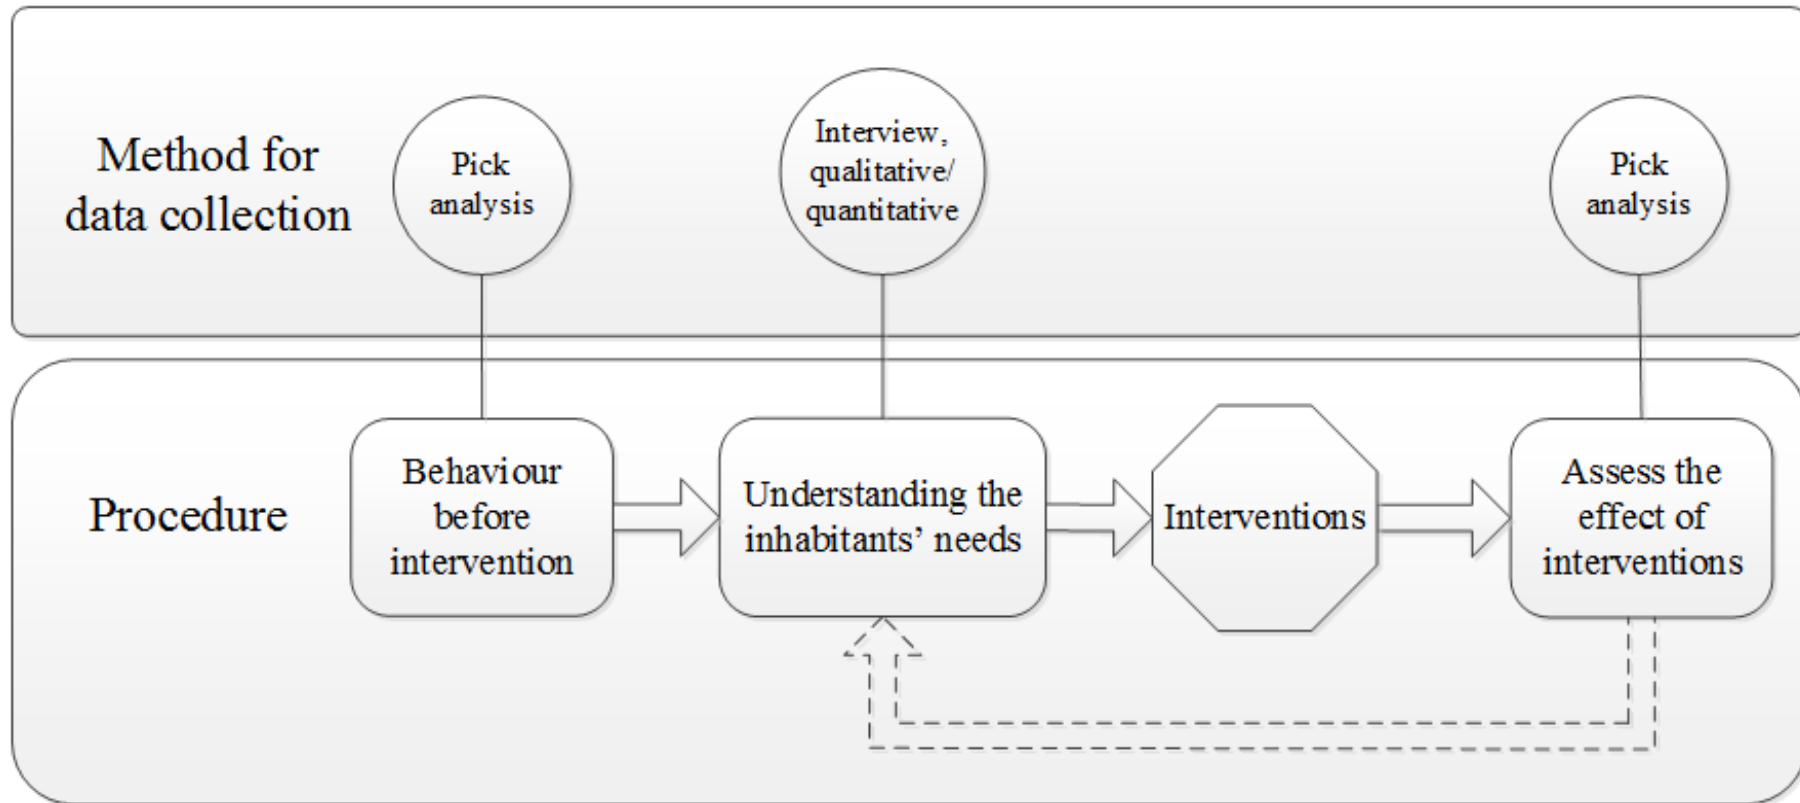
Method for data collection

Pick analysis

Interview, qualitative/ quantitative

Pick analysis

Procedure

Behaviour before intervention

Understanding the inhabitants' needs

Interventions

Assess the effect of interventions